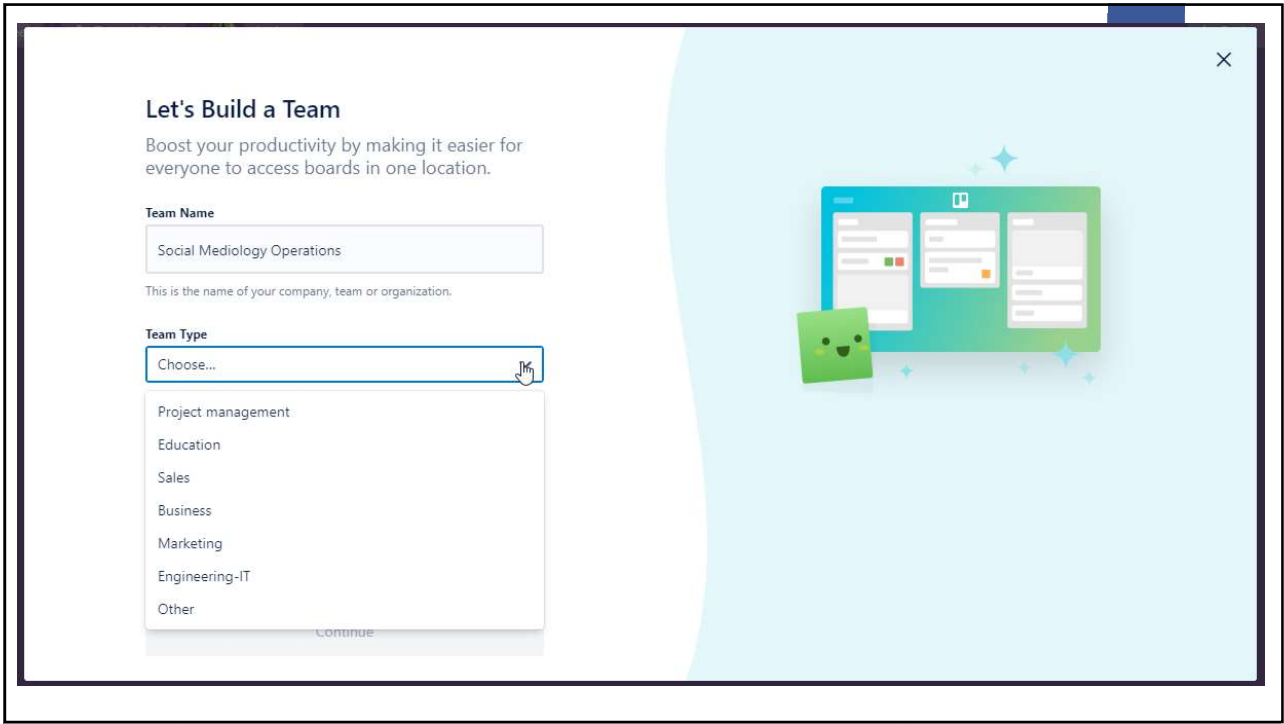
Let's Build a Team

Boost your productivity by making it easier for everyone to access boards in one location.

Team Name

Social Mediology Operations

This is the name of your company, team or organization.

Team Type

Choose...

Project management

Education

Sales

Business

Marketing

Engineering-IT

Other

Continue

×